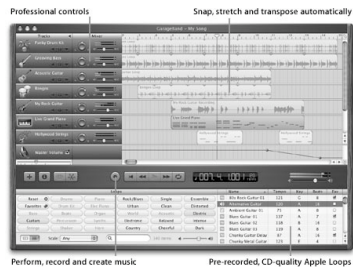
Professional controls

Snap, stretch and transpose automatically

GarageBand – My Song

Tracks

Mixer

Funky Drum Kit

Jazz Bass

Acoustic Guitar

Grand Piano

Hollywood Strings

Master Volume

Reset

Favorites

Bass

Drums

Guitar

Piano

Rock/Blues

Urban

Single

Clean

Ensemble

Distorted

Acoustic

Electric

Relaxed

Intense

Cheerful

Dark

Scale: Any

Name

Tempo

Key

Beats

Fav

Perform, record and create music

Pre-recorded, CD-quality Apple Loops